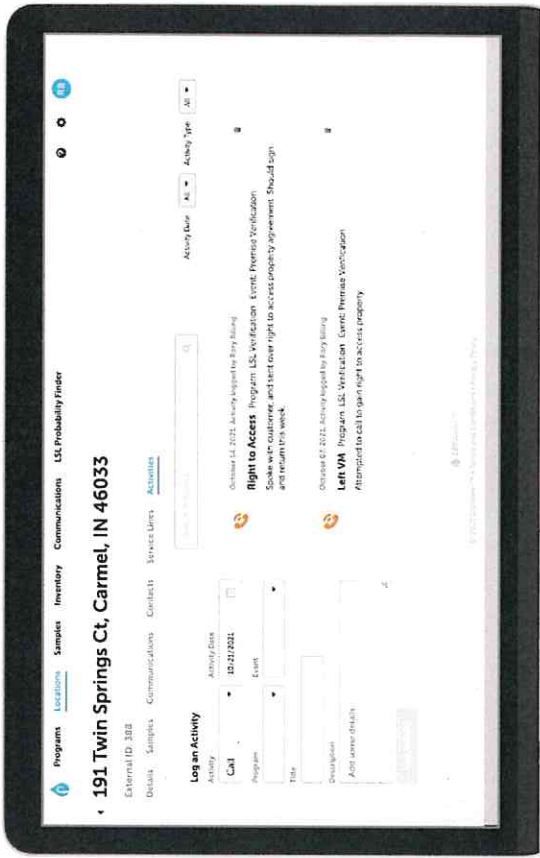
Programs Locations Samples Inventory Communications LSL Probability Finder

191 Twin Springs Ct, Carmel, IN 46033

External ID: 388

Details Samples Communications Contacts Service Lines Activities

Log an Activity

Activity
Call

Activity Date
10/21/2021

Program

Event

Title

Description
Add some details

Activity Date All Activity Type All

October 14, 2021, Activity logged by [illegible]

Right to Access Program: LSL Verification Event: Premise Verification

Spoke with customer, and sent over right to access property agreement. Should sign and return this week.

October 07, 2021, Activity logged by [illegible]

Left VM Program: LSL Verification Event: Premise Verification

Attempted to call to gain right to access property.

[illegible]